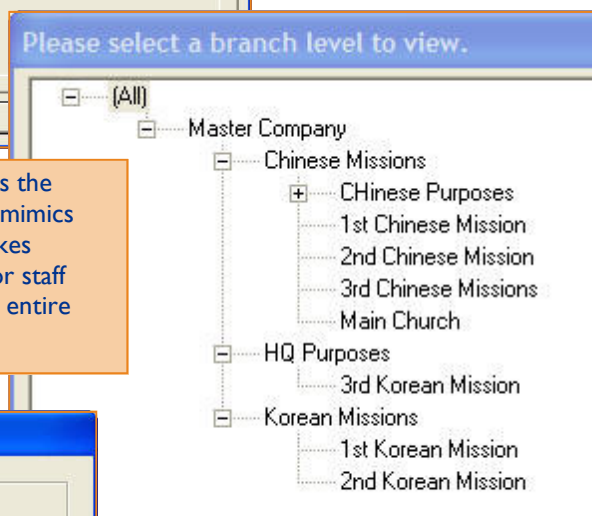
Please select a branch level to view.

(All)
Master Company
Chinese Missions
CHinese Purposes
1st Chinese Mission
2nd Chinese Mission
3rd Chinese Missions
Main Church
HQ Purposes
3rd Korean Mission
Korean Missions
1st Korean Mission
2nd Korean Mission

s the
mimics
kes
or staff
entire